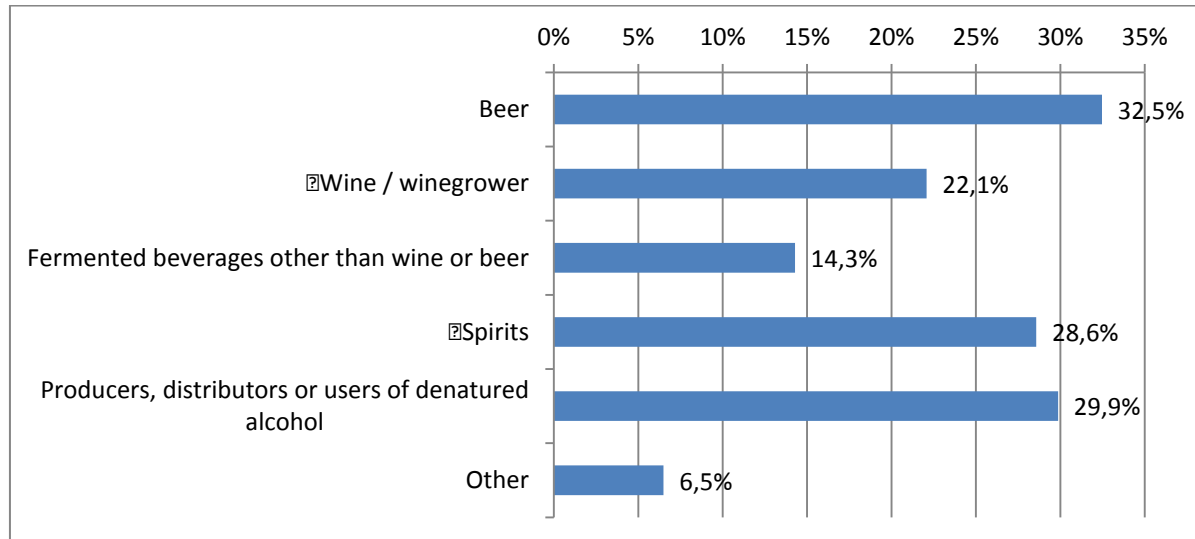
0% 5% 10% 15% 20% 25% 30% 35%

Beer 32,5%

Wine / winegrower 22,1%

Fermented beverages other than wine or beer 14,3%

Spirits 28,6%

Producers, distributors or users of denatured alcohol 29,9%

Other 6,5%